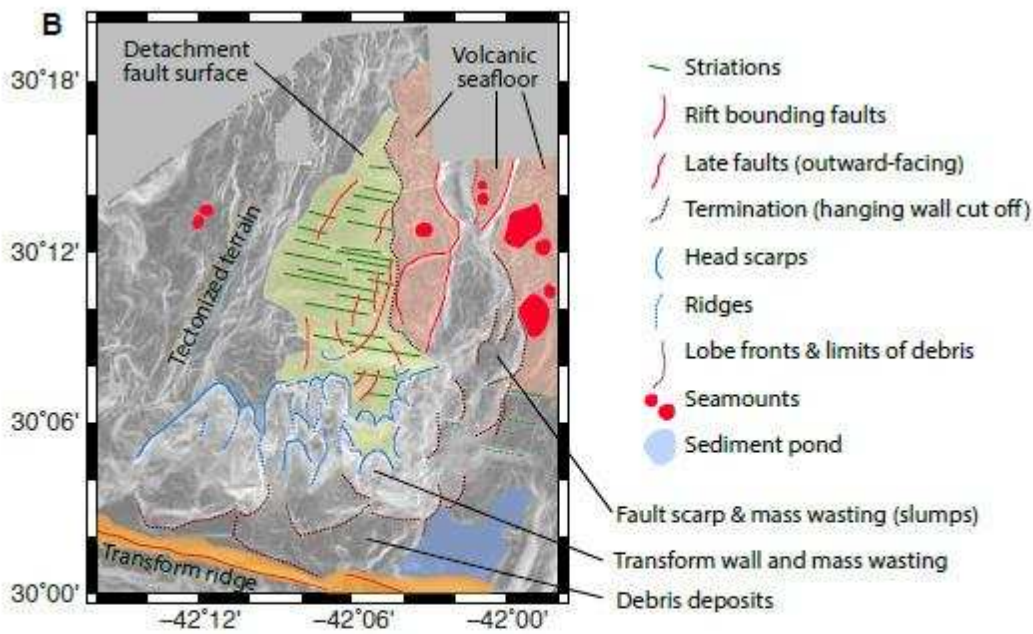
B

Detachment fault surface

Volcanic seafloor

Tectonized terrain

Transform ridge

30°18'

30°12'

30°06'

30°00'

−42°12'

−42°06'

−42°00'

Striations

Rift bounding faults

Late faults (outward-facing)

Termination (hanging wall cut off)

Head scarps

Ridges

Lobe fronts & limits of debris

Seamounts

Sediment pond

Fault scarp & mass wasting (slumps)

Transform wall and mass wasting

Debris deposits